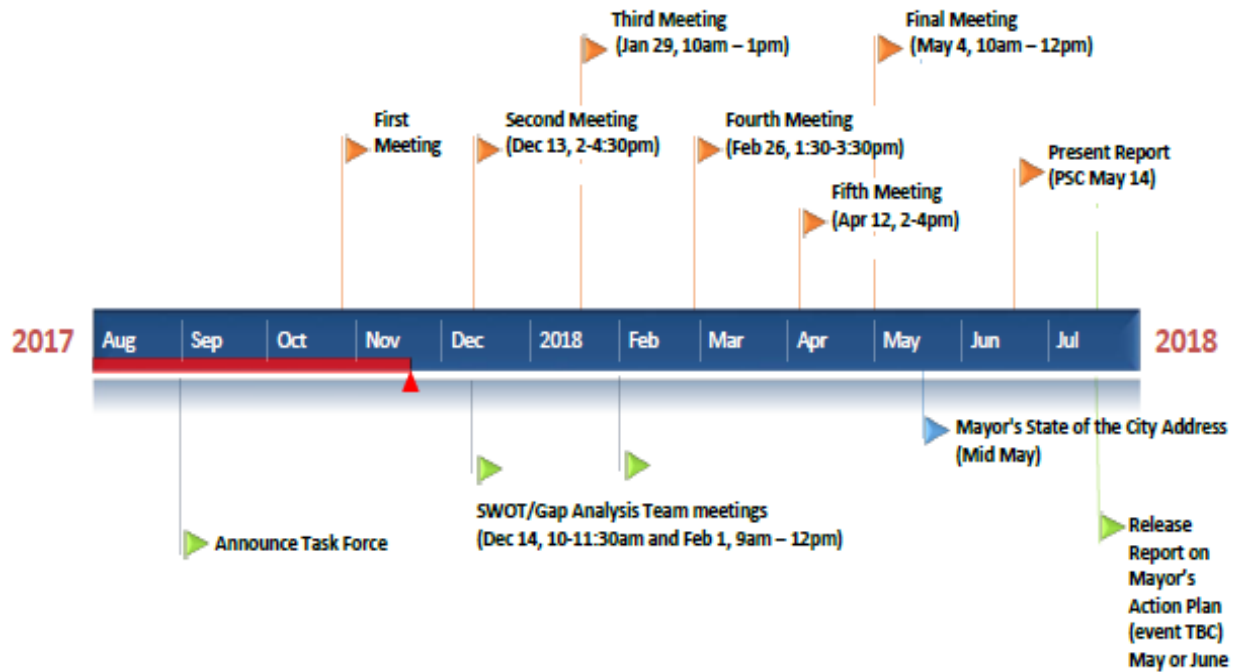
Third Meeting
(Jan 29, 10am – 1pm)

Final Meeting
(May 4, 10am – 12pm)

First Meeting

Second Meeting
(Dec 13, 2-4:30pm)

Fourth Meeting
(Feb 26, 1:30-3:30pm)

Present Report
(PSC May 14)

Fifth Meeting
(Apr 12, 2-4pm)

2017

Aug Sep Oct Nov Dec 2018 Feb Mar Apr May Jun Jul

2018

Mayor's State of the City Address
(Mid May)

SWOT/Gap Analysis Team meetings
(Dec 14, 10-11:30am and Feb 1, 9am – 12pm)

Announce Task Force

Release Report on Mayor's Action Plan (event TBC) May or June